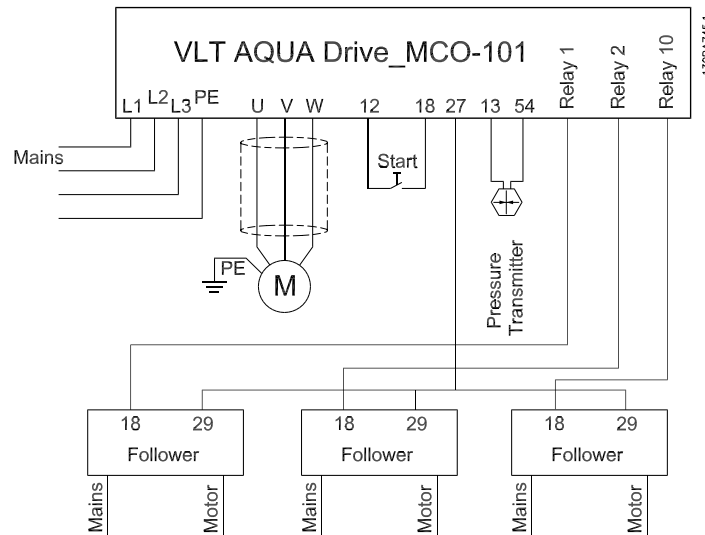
VLT AQUA Drive_MCO-101

L1 L2 L3 PE

U V W

12 18 27 13 54

Relay 1 Relay 2 Relay 10

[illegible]

Mains

Start

PE

M

Pressure Transmitter

18 29
Follower
Mains Motor

18 29
Follower
Mains Motor

18 29
Follower
Mains Motor